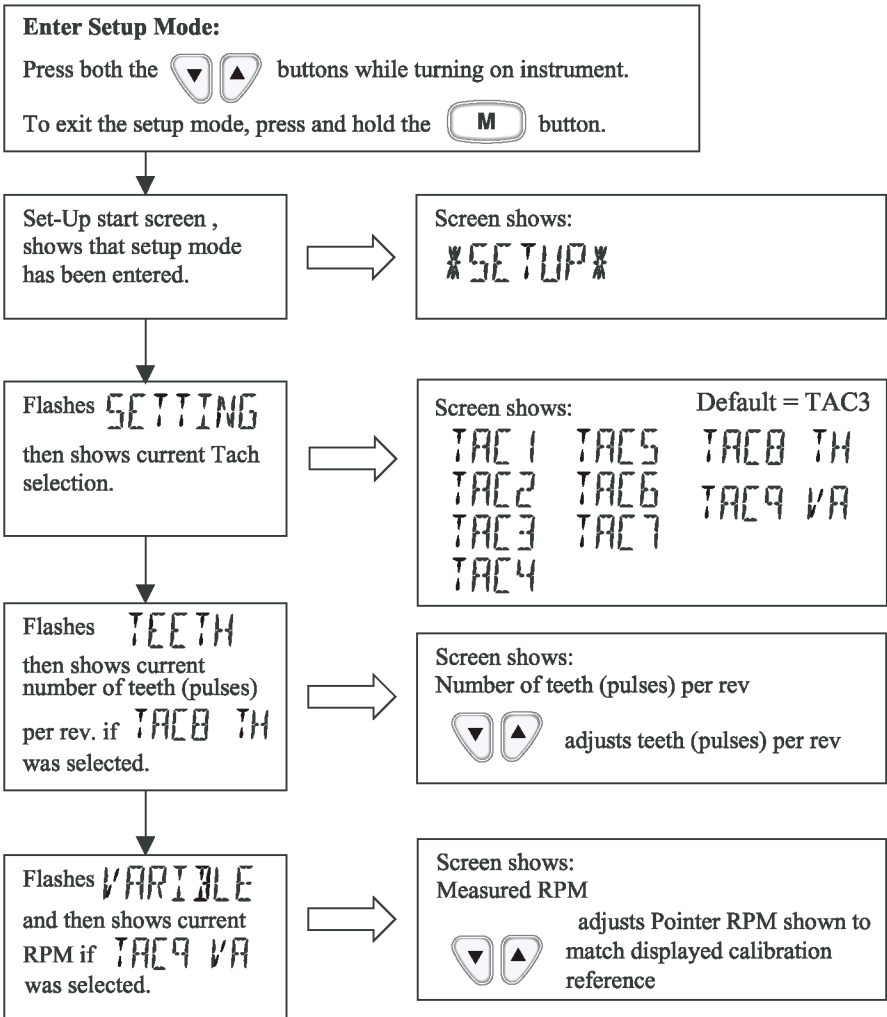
**Enter Setup Mode:**

Press both the ▼ ▲ buttons while turning on instrument.

To exit the setup mode, press and hold the M button.

Set-Up start screen , shows that setup mode has been entered.

Screen shows:
*SETUP*

Flashes SETTING then shows current Tach selection.

Screen shows: Default = TAC3
TAC1 TAC5 TAC8 TH
TAC2 TAC6 TAC9 VA
TAC3 TAC7
TAC4

Flashes TEETH then shows current number of teeth (pulses) per rev. if TAC8 TH was selected.

Screen shows:
Number of teeth (pulses) per rev
▼ ▲ adjusts teeth (pulses) per rev

Flashes VARIBLE and then shows current RPM if TAC9 VA was selected.

Screen shows:
Measured RPM
▼ ▲ adjusts Pointer RPM shown to match displayed calibration reference